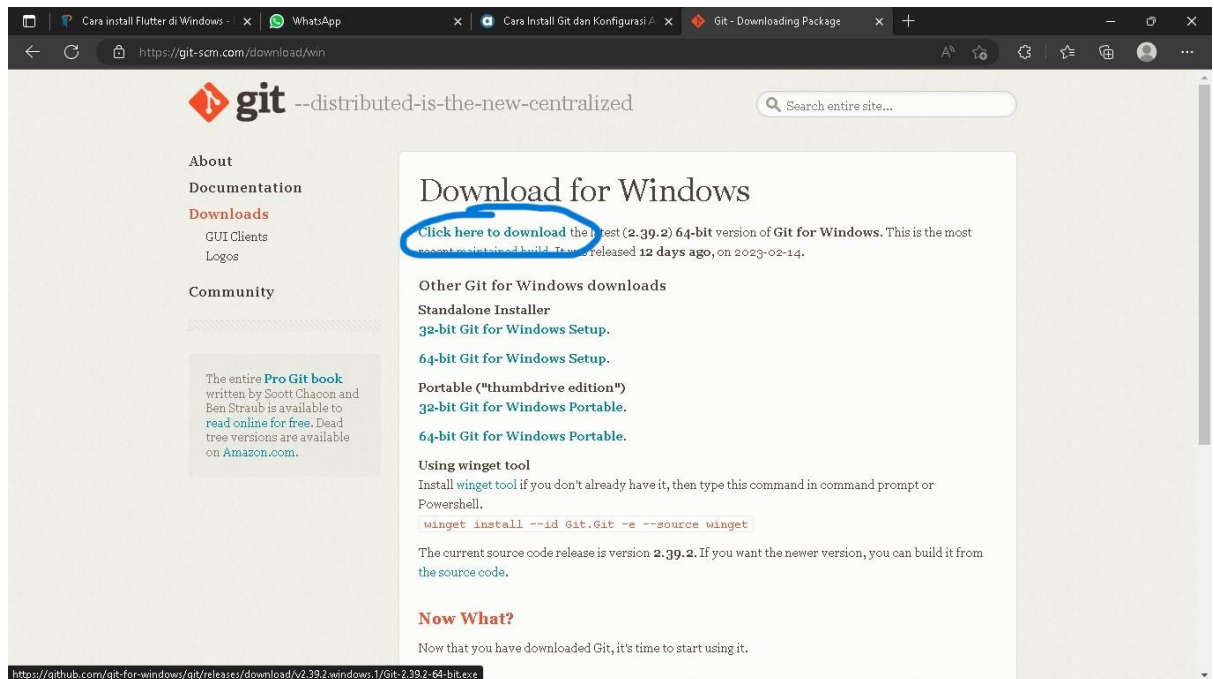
Cara install Flutter di Windows - | ×
WhatsApp ×
Cara Install Git dan Konfigurasi A ×
Git - Downloading Package ×

https://git-scm.com/download/win

git --distributed-is-the-new-centralized

Search entire site...

About
Documentation
Downloads
GUI Clients
Logos
Community

The entire Pro Git book written by Scott Chacon and Ben Straub is available to read online for free. Dead tree versions are available on Amazon.com.

Download for Windows

Click here to download the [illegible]test (2.39.2) 64-bit version of Git for Windows. This is the most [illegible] It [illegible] released 12 days ago, on 2023-02-14.

Other Git for Windows downloads

Standalone Installer
32-bit Git for Windows Setup.

64-bit Git for Windows Setup.

Portable ("thumbdrive edition")
32-bit Git for Windows Portable.

64-bit Git for Windows Portable.

Using winget tool
Install winget tool if you don't already have it, then type this command in command prompt or Powershell.
winget install --id Git.Git -e --source winget

The current source code release is version 2.39.2. If you want the newer version, you can build it from the source code.

Now What?

Now that you have downloaded Git, it's time to start using it.

https://github.com/git-for-windows/git/releases/download/v2.39.2.windows.1/Git-2.39.2-64-bit.exe